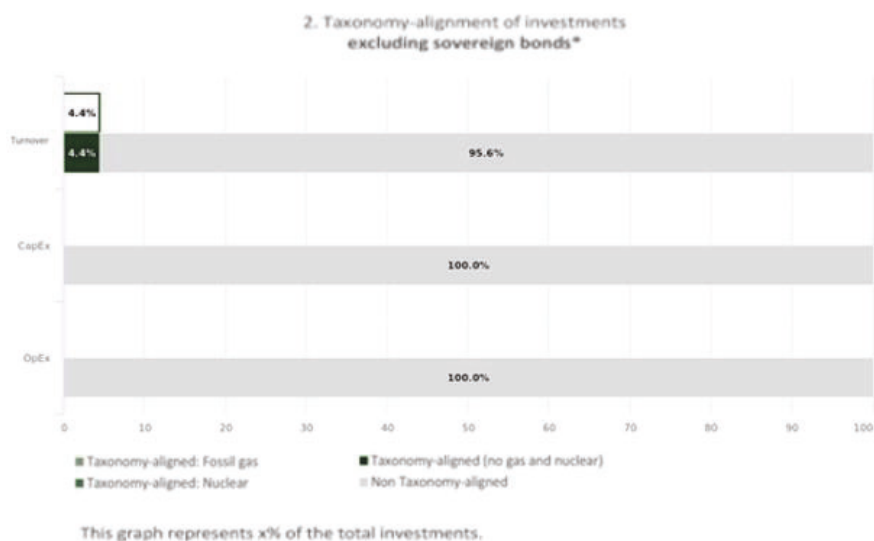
2. Taxonomy-alignment of investments
excluding sovereign bonds*

4.4%

Turnover

4.4%

95.6%

CapEx

100.0%

OpEx

100.0%

0 10 20 30 40 50 60 70 80 90 100

Taxonomy-aligned: Fossil gas
Taxonomy-aligned (no gas and nuclear)
Taxonomy-aligned: Nuclear
Non Taxonomy-aligned

This graph represents x% of the total investments.